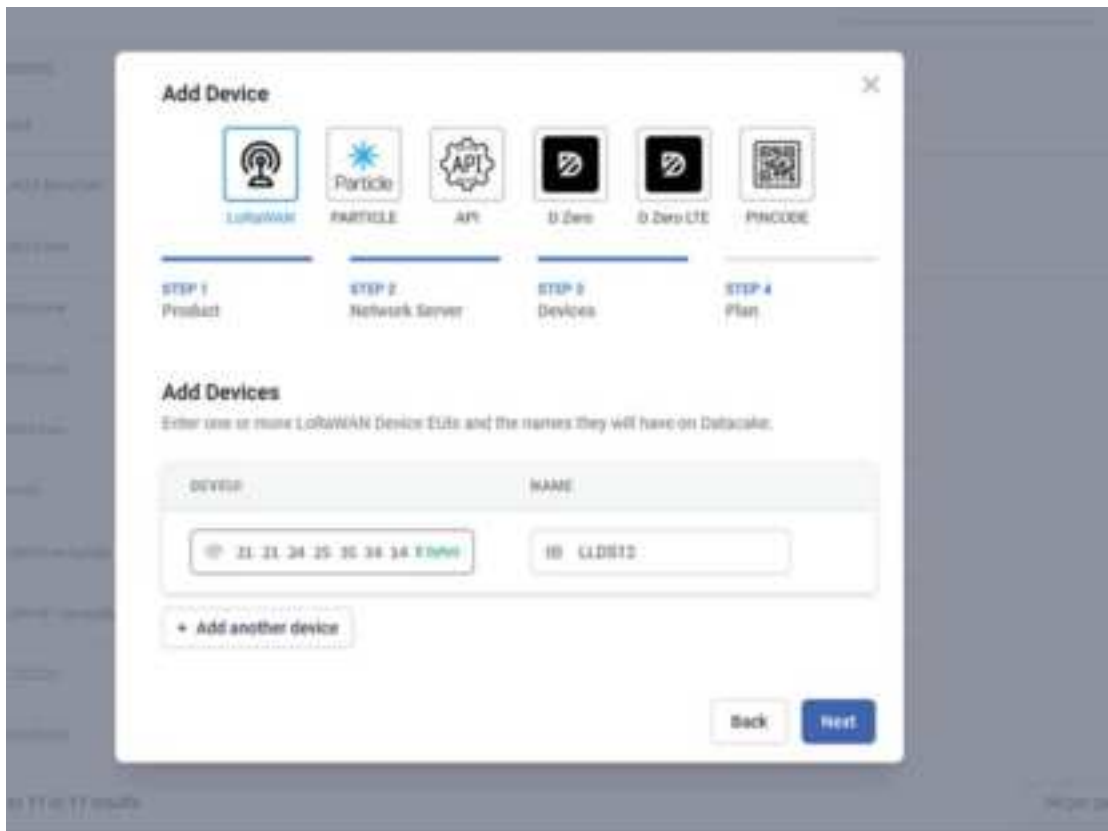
Add Device

Particle

API

LoRaWAN

PARTICLE

API

D Zero

D Zero LTE

PINCODE

STEP 1
Product

STEP 2
Network Server

STEP 3
Devices

STEP 4
Plan

Add Devices

Enter one or more LoRaWAN Device EUIs and the names they will have on Datacake.

DEVEUI

NAME

21 21 24 25 35 34 14 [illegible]

LLDS12

+ Add another device

Back

Next